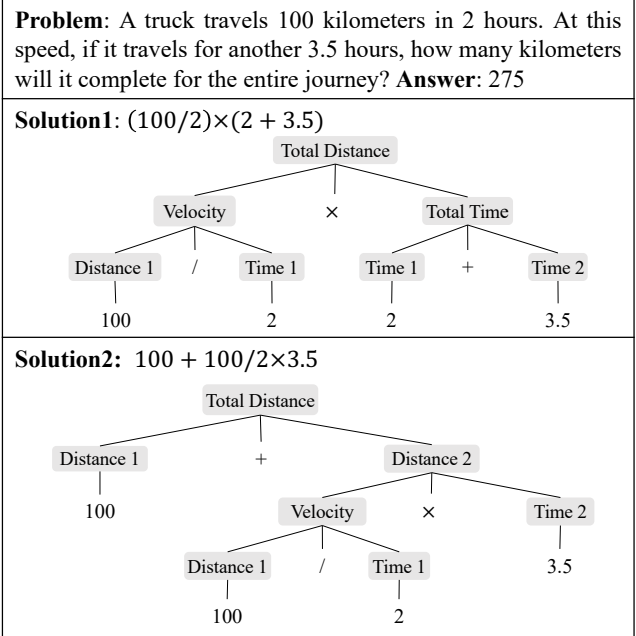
**Problem**: A truck travels 100 kilometers in 2 hours. At this speed, if it travels for another 3.5 hours, how many kilometers will it complete for the entire journey? **Answer**: 275

**Solution1**: $(100/2)\times(2+3.5)$

Total Distance
Velocity × Total Time
Distance 1 / Time 1
Time 1 + Time 2
100 2 2 3.5

**Solution2:** $100+100/2\times3.5$

Total Distance
Distance 1 + Distance 2
100
Velocity × Time 2
Distance 1 / Time 1
3.5
100 2